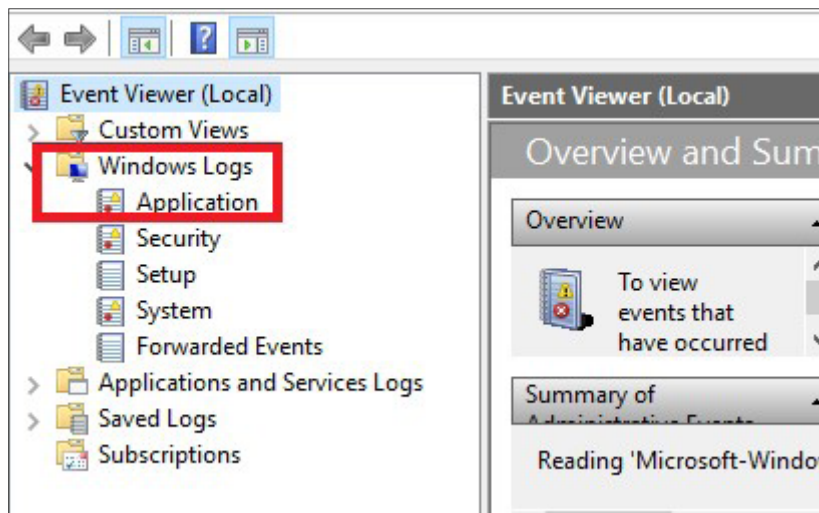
Event Viewer (Local)
Custom Views
Windows Logs
Application
Security
Setup
System
Forwarded Events
Applications and Services Logs
Saved Logs
Subscriptions

Event Viewer (Local)

Overview and Sum

Overview

To view events that have occurred

Summary of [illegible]

Reading 'Microsoft-Windo